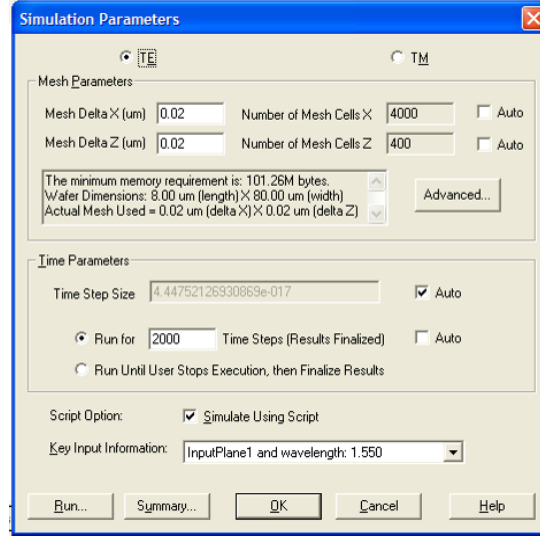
Simulation Parameters

TE

TM

Mesh Parameters

Mesh Delta X (um) 0.02

Number of Mesh Cells X 4000

Auto

Mesh Delta Z (um) 0.02

Number of Mesh Cells Z 400

Auto

The minimum memory requirement is: 101.26M bytes.
Wafer Dimensions: 8.00 um (length) X 80.00 um (width)
Actual Mesh Used = 0.02 um (delta X) X 0.02 um (delta Z)

Advanced...

Time Parameters

Time Step Size 4.44752126930869e-017

Auto

Run for 2000 Time Steps (Results Finalized)

Auto

Run Until User Stops Execution, then Finalize Results

Script Option:

Simulate Using Script

Key Input Information:

InputPlane1 and wavelength: 1.550

Run...

Summary...

OK

Cancel

Help